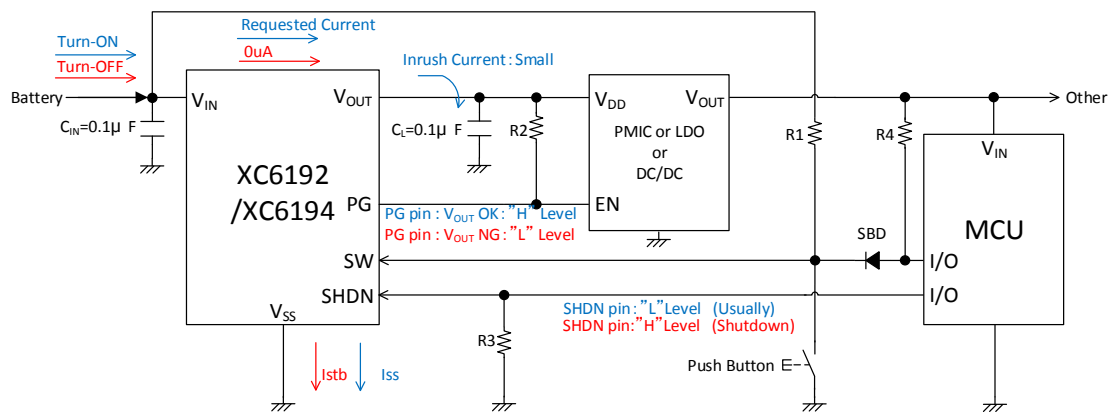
Requested Current

Turn-ON

0uA

Turn-OFF

Inrush Current : Small

Battery

$V_{IN}$

$V_{OUT}$

$V_{DD}$

$V_{OUT}$

Other

$C_{IN}$=0.1μ F

$C_L$=0.1μ F

R2

PMIC or LDO or DC/DC

R1

R4

$V_{IN}$

XC6192 /XC6194

PG

EN

PG pin : $V_{OUT}$ OK : "H" Level

PG pin : $V_{OUT}$ NG : "L" Level

SBD

MCU

SW

I/O

SHDN

I/O

SHDN pin : "L" Level (Usually)

SHDN pin: "H" Level (Shutdown)

$V_{SS}$

R3

Istb

Iss

Push Button